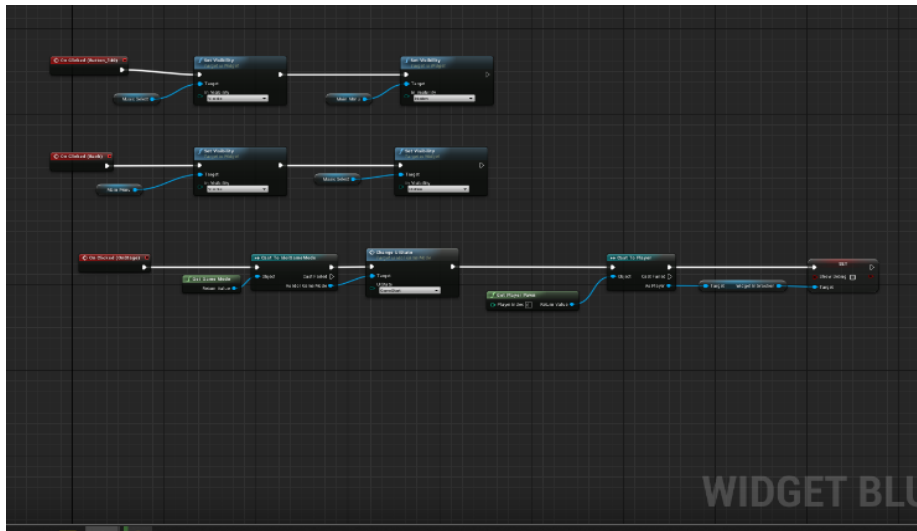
On Clicked (Button_106)
Set Visibility
Target is Widget
Target
In Visibility
Collapsed
Music Select
Set Visibility
Target is Widget
Target
In Visibility
Visible
Main Menu

On Clicked (Back)
Set Visibility
Target is Widget
Target
In Visibility
Visible
Main Menu
Set Visibility
Target is Widget
Target
In Visibility
Collapsed
Music Select

On Clicked (NotBigger)
Get Game Mode
Return Value
Cast To MusicGameMode
Object
Cast Failed
As Music Game Mode
Change Ultitate
Target is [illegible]
Target
Ultitate
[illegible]
Get Player Pawn
Player Index 0
Return Value
Cast To Player
Object
Cast Failed
As Player
Target
Widget to Shooter
SET
Show Debug
Target

WIDGET BLU